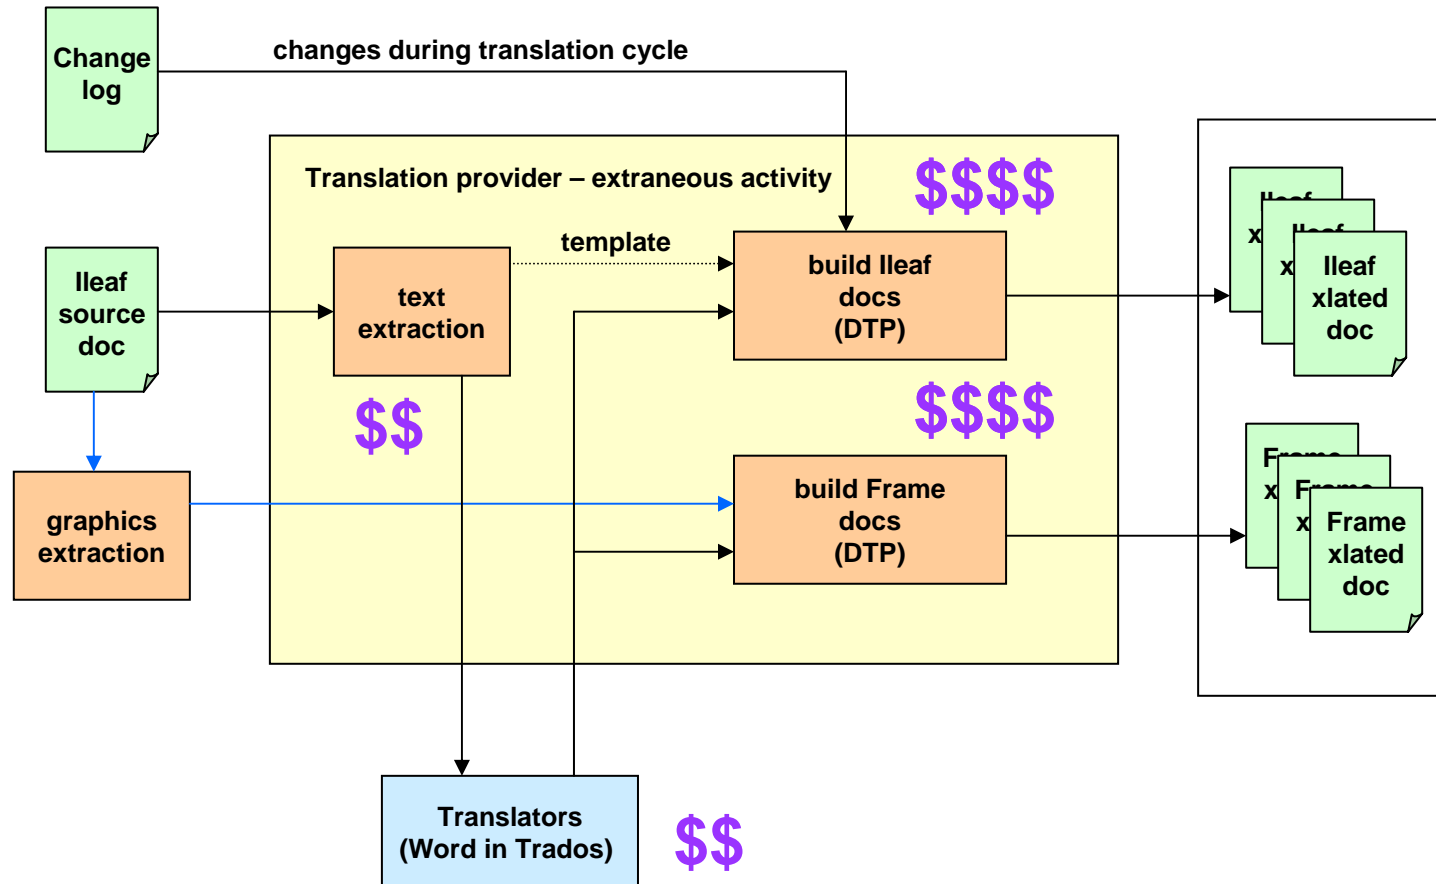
Change log

changes during translation cycle

Translation provider – extraneous activity

$$$$

Ileaf source doc

text extraction

template

build Ileaf docs (DTP)

$$

$$$$

graphics extraction

build Frame docs (DTP)

Ileaf x Ileaf x Ileaf xlated doc

Frame x Frame x Frame xlated doc

Translators (Word in Trados)

$$